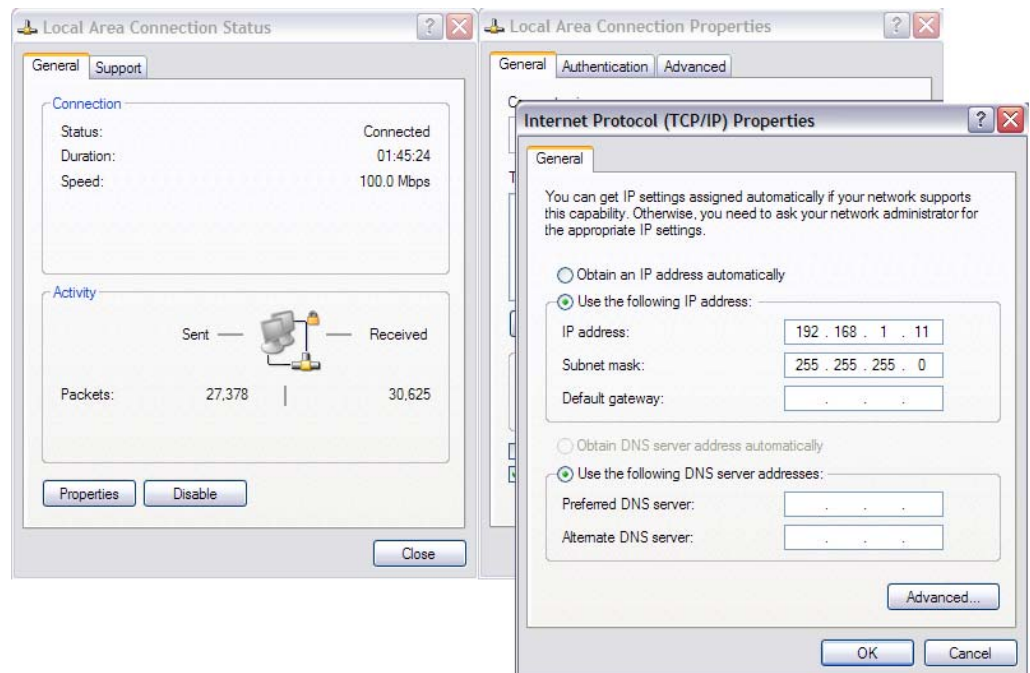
Local Area Connection Status

General | Support

Connection
Status: Connected
Duration: 01:45:24
Speed: 100.0 Mbps

Activity
Sent — — Received
Packets: 27,378 | 30,625

Properties | Disable

Close

Local Area Connection Properties

General | Authentication | Advanced

Internet Protocol (TCP/IP) Properties

General

You can get IP settings assigned automatically if your network supports this capability. Otherwise, you need to ask your network administrator for the appropriate IP settings.

Obtain an IP address automatically
Use the following IP address:
IP address: 192 . 168 . 1 . 11
Subnet mask: 255 . 255 . 255 . 0
Default gateway: . . .

Obtain DNS server address automatically
Use the following DNS server addresses:
Preferred DNS server: . . .
Alternate DNS server: . . .

Advanced...

OK | Cancel